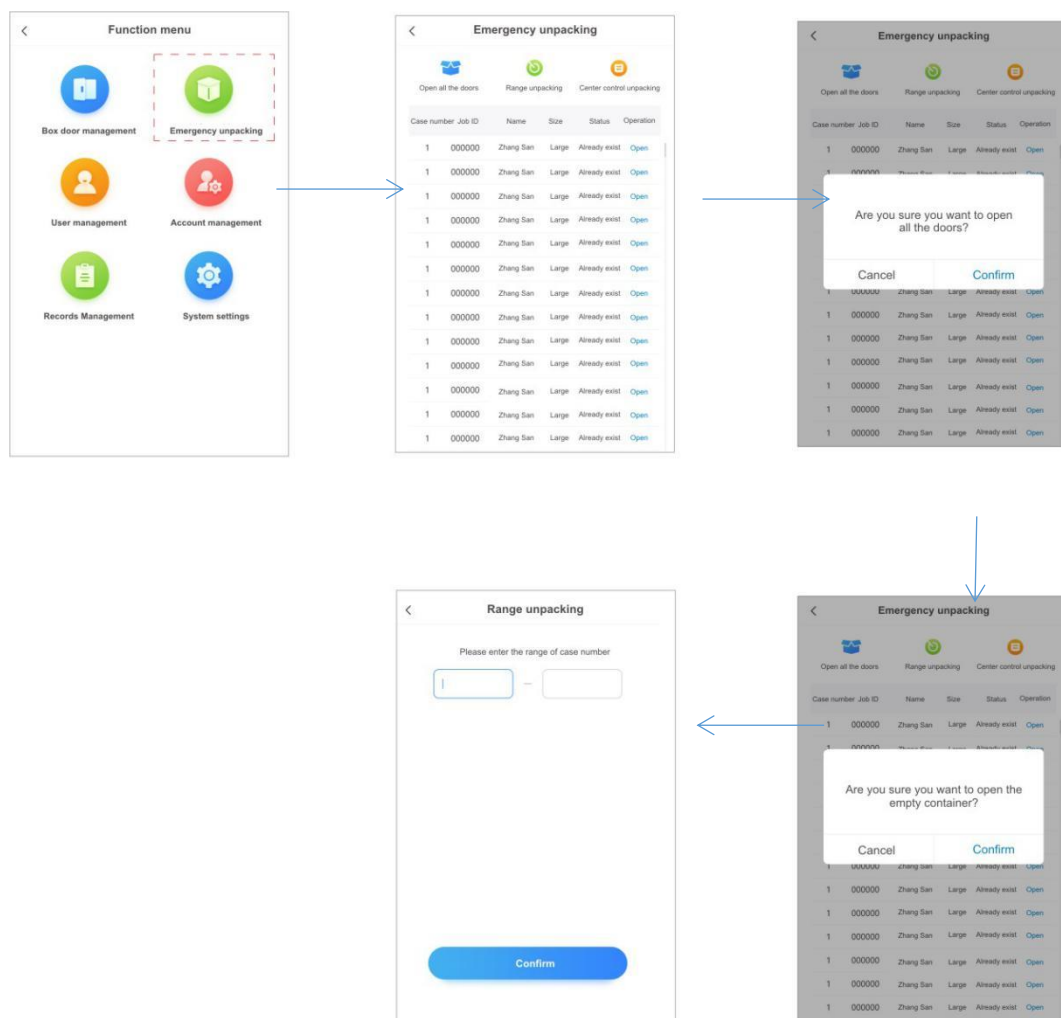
Function menu

Box door management
Emergency unpacking
User management
Account management
Records Management
System settings

Emergency unpacking

Open all the doors
Range unpacking
Center control unpacking

| Case number | Job ID | Name | Size | Status | Operation |
|---|---|---|---|---|---|
| 1 | 000000 | Zhang San | Large | Already exist | Open |
| 1 | 000000 | Zhang San | Large | Already exist | Open |
| 1 | 000000 | Zhang San | Large | Already exist | Open |
| 1 | 000000 | Zhang San | Large | Already exist | Open |
| 1 | 000000 | Zhang San | Large | Already exist | Open |
| 1 | 000000 | Zhang San | Large | Already exist | Open |
| 1 | 000000 | Zhang San | Large | Already exist | Open |
| 1 | 000000 | Zhang San | Large | Already exist | Open |
| 1 | 000000 | Zhang San | Large | Already exist | Open |
| 1 | 000000 | Zhang San | Large | Already exist | Open |
| 1 | 000000 | Zhang San | Large | Already exist | Open |
| 1 | 000000 | Zhang San | Large | Already exist | Open |
| 1 | 000000 | Zhang San | Large | Already exist | Open |

Emergency unpacking

Open all the doors
Range unpacking
Center control unpacking

| Case number | Job ID | Name | Size | Status | Operation |
|---|---|---|---|---|---|
| 1 | 000000 | Zhang San | Large | Already exist | Open |
| 1 | 000000 | Zhang San | Large | Already exist | Open |
| 1 | 000000 | Zhang San | Large | Already exist | Open |
| 1 | 000000 | Zhang San | Large | Already exist | Open |
| 1 | 000000 | Zhang San | Large | Already exist | Open |
| 1 | 000000 | Zhang San | Large | Already exist | Open |
| 1 | 000000 | Zhang San | Large | Already exist | Open |
| 1 | 000000 | Zhang San | Large | Already exist | Open |

Are you sure you want to open all the doors?

Cancel
Confirm

Emergency unpacking

Open all the doors
Range unpacking
Center control unpacking

| Case number | Job ID | Name | Size | Status | Operation |
|---|---|---|---|---|---|
| 1 | 000000 | Zhang San | Large | Already exist | Open |
| 1 | 000000 | Zhang San | Large | Already exist | Open |
| 1 | 000000 | Zhang San | Large | Already exist | Open |
| 1 | 000000 | Zhang San | Large | Already exist | Open |
| 1 | 000000 | Zhang San | Large | Already exist | Open |
| 1 | 000000 | Zhang San | Large | Already exist | Open |
| 1 | 000000 | Zhang San | Large | Already exist | Open |
| 1 | 000000 | Zhang San | Large | Already exist | Open |

Are you sure you want to open the empty container?

Cancel
Confirm

Range unpacking

Please enter the range of case number

—

Confirm